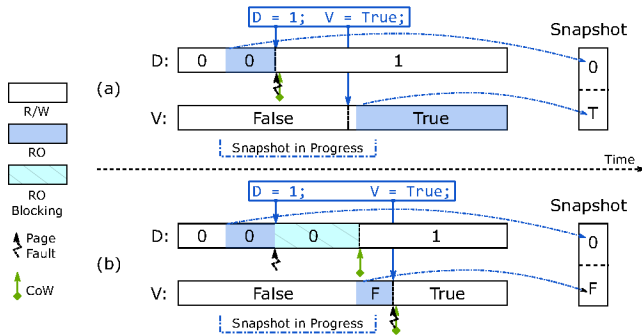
D = 1; V = True;

Snapshot

D: 0 0 1

(a)

0

T

V: False True

Snapshot in Progress

R/W

RO

RO Blocking

Page Fault

CoW

Time

D = 1; V = True;

Snapshot

D: 0 0 0 1

(b)

0

F

V: False F True

Snapshot in Progress